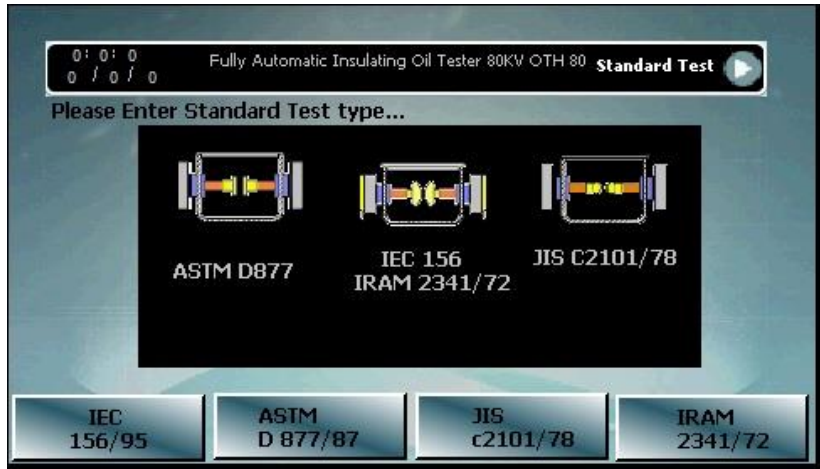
0: 0: 0
0 / 0 / 0

Fully Automatic Insulating Oil Tester 80KV OTH 80 Standard Test

Please Enter Standard Test type...

ASTM D877

IEC 156
IRAM 2341/72

JIS C2101/78

IEC
156/95

ASTM
D 877/87

JIS
c2101/78

IRAM
2341/72